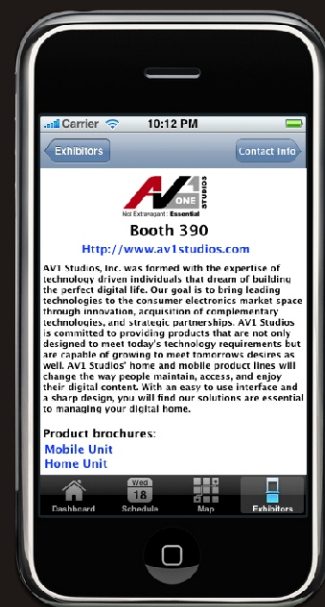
Carrier 10:12 PM

Exhibitors

Contact Info

AV1 ONE STUDIOS

Not Extravagant : Essential

Booth 390

Http://www.av1studios.com

AV1 Studios, Inc. was formed with the expertise of technology driven individuals that dream of building the perfect digital life. Our goal is to bring leading technologies to the consumer electronics market space through innovation, acquisition of complementary technologies, and strategic partnerships. AV1 Studios is committed to providing products that are not only designed to meet today's technology requirements but are capable of growing to meet tomorrows desires as well. AV1 Studios' home and mobile product lines will change the way people maintain, access, and enjoy their digital content. With an easy to use interface and a sharp design, you will find our solutions are essential to managing your digital home.

Product brochures:
Mobile Unit
Home Unit

Dashboard
Wed 18
Schedule
Map
Exhibitors